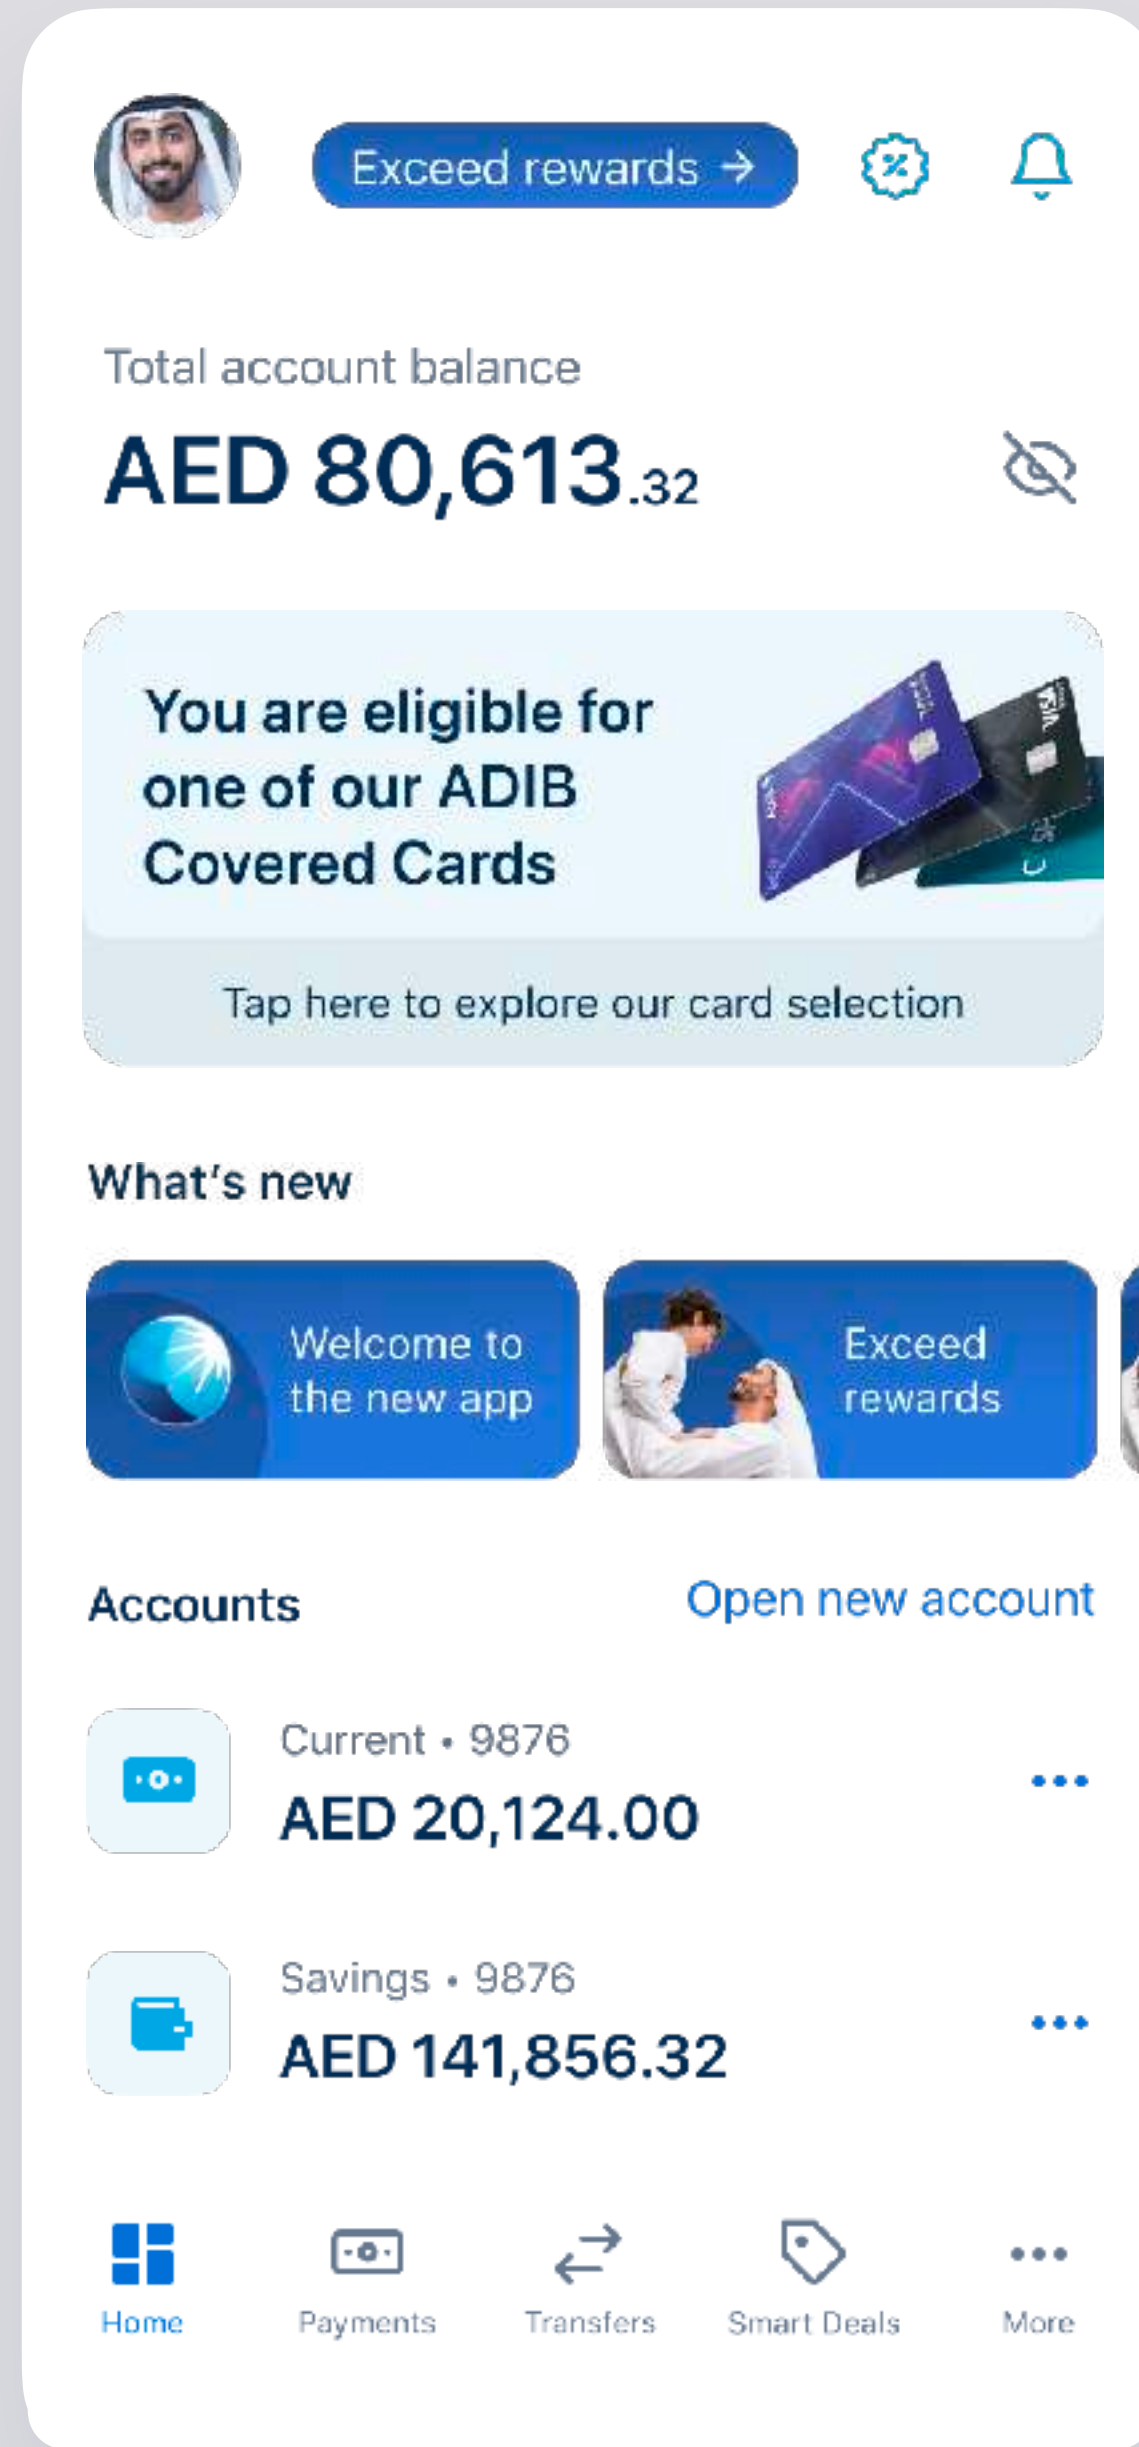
Exceed rewards →

Total account balance

AED 80,613.32

You are eligible for one of our ADIB Covered Cards

Tap here to explore our card selection

What's new

Welcome to the new app

Exceed rewards

Accounts

Open new account

Current • 9876

AED 20,124.00

Savings • 9876

AED 141,856.32

Home

Payments

Transfers

Smart Deals

More